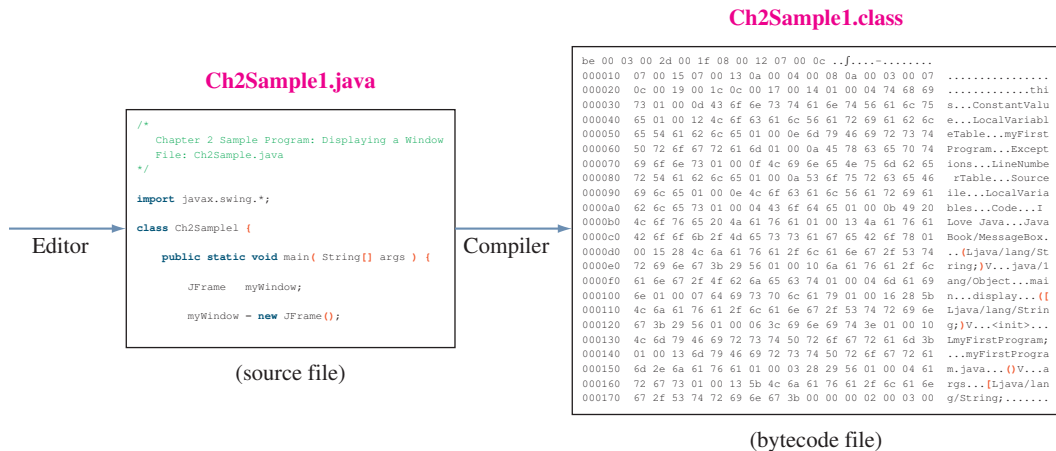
Ch2Sample1.java

Editor

/*
Chapter 2 Sample Program: Displaying a Window
File: Ch2Sample.java
*/

import javax.swing.*;

class Ch2Sample1 {

public static void main( String[] args ) {

JFrame myWindow;

myWindow = new JFrame();

(source file)

Compiler

Ch2Sample1.class

be 00 03 00 2d 00 1f 08 00 12 07 00 0c ..∫....-........
000010 07 00 15 07 00 13 0a 00 04 00 08 0a 00 03 00 07 ................
000020 0c 00 19 00 1c 0c 00 17 00 14 01 00 04 74 68 69 .............thi
000030 73 01 00 0d 43 6f 6e 73 74 61 6e 74 56 61 6c 75 s...ConstantValu
000040 65 01 00 12 4c 6f 63 61 6c 56 61 72 69 61 62 6c e...LocalVariabl
000050 65 54 61 62 6c 65 01 00 0e 6d 79 46 69 72 73 74 eTable...myFirst
000060 50 72 6f 67 72 61 6d 01 00 0a 45 78 63 65 70 74 Program...Except
000070 69 6f 6e 73 01 00 0f 4c 69 6e 65 4e 75 6d 62 65 ions...LineNumbe
000080 72 54 61 62 6c 65 01 00 0a 53 6f 75 72 63 65 46 rTable...Source
000090 69 6c 65 01 00 0e 4c 6f 63 61 6c 56 61 72 69 61 ile...LocalVaria
0000a0 62 6c 65 73 01 00 04 43 6f 64 65 01 00 0b 49 20 bles...Code...I
0000b0 4c 6f 76 65 20 4a 61 76 61 01 00 13 4a 61 76 61 Love Java...Java
0000c0 42 6f 6f 6b 2f 4d 65 73 73 61 67 65 42 6f 78 01 Book/MessageBox.
0000d0 00 15 28 4c 6a 61 76 61 2f 6c 61 6e 67 2f 53 74 ..(Ljava/lang/St
0000e0 72 69 6e 67 3b 29 56 01 00 10 6a 61 76 61 2f 6c ring;)V...java/l
0000f0 61 6e 67 2f 4f 62 6a 65 63 74 01 00 04 6d 61 69 ang/Object...mai
000100 6e 01 00 07 64 69 73 70 6c 61 79 01 00 16 28 5b n...display...([
000110 4c 6a 61 76 61 2f 6c 61 6e 67 2f 53 74 72 69 6e Ljava/lang/Strin
000120 67 3b 29 56 01 00 06 3c 69 6e 69 74 3e 01 00 10 g;)V...<init>...
000130 4c 6d 79 46 69 72 73 74 50 72 6f 67 72 61 6d 3b LmyFirstProgram;
000140 01 00 13 6d 79 46 69 72 73 74 50 72 6f 67 72 61 ...myFirstProgra
000150 6d 2e 6a 61 76 61 01 00 03 28 29 56 01 00 04 61 m.java...()V...a
000160 72 67 73 01 00 13 5b 4c 6a 61 76 61 2f 6c 61 6e rgs...[Ljava/lan
000170 67 2f 53 74 72 69 6e 67 3b 00 00 00 02 00 03 00 g/String;.......

(bytecode file)